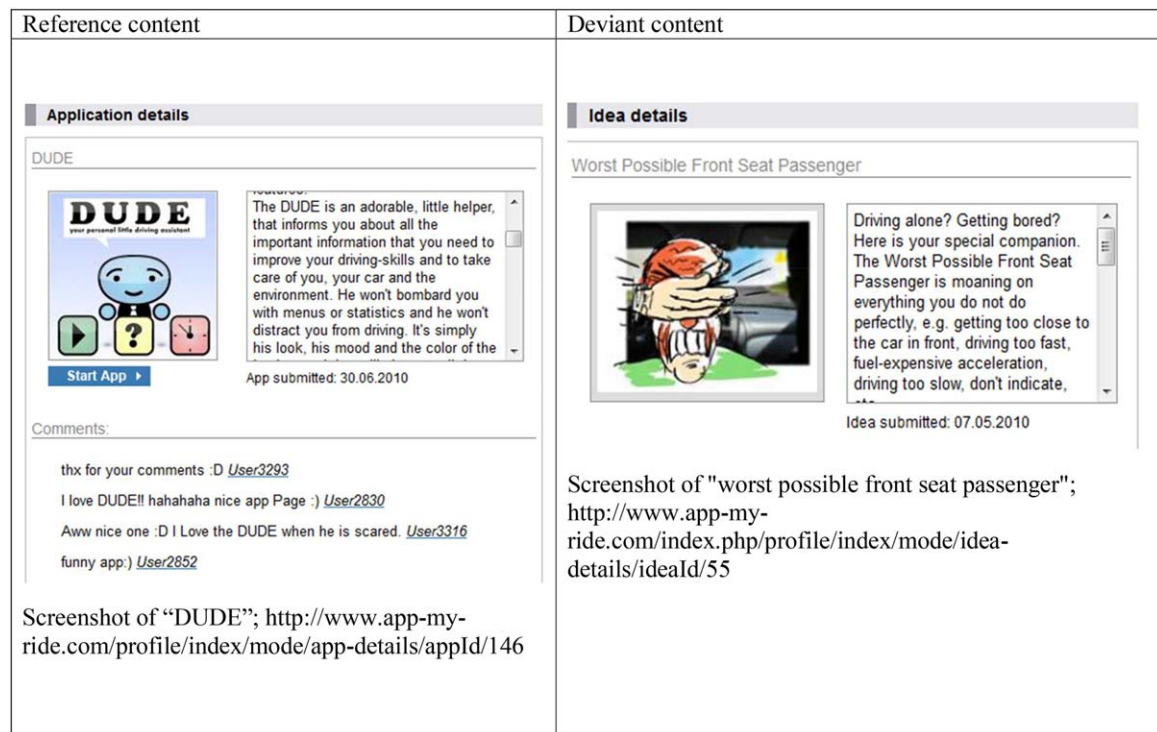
| Reference content | Deviant content |
|---|---|
| Application details<br><br>DUDE<br><br>DUDE<br>your personal little driving assistant<br><br>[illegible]<br>The DUDE is an adorable, little helper, that informs you about all the important information that you need to improve your driving-skills and to take care of you, your car and the environment. He won't bombard you with menus or statistics and he won't distract you from driving. It's simply his look, his mood and the color of the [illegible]<br><br>Start App<br><br>App submitted: 30.06.2010<br><br>Comments:<br><br>thx for your comments :D User3293<br>I love DUDE!! hahahaha nice app Page :) User2830<br>Aww nice one :D I Love the DUDE when he is scared. User3316<br>funny app:) User2852<br><br>Screenshot of "DUDE"; http://www.app-my-ride.com/profile/index/mode/app-details/appId/146 | Idea details<br><br>Worst Possible Front Seat Passenger<br><br>Driving alone? Getting bored? Here is your special companion. The Worst Possible Front Seat Passenger is moaning on everything you do not do perfectly, e.g. getting too close to the car in front, driving too fast, fuel-expensive acceleration, driving too slow, don't indicate, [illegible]<br><br>Idea submitted: 07.05.2010<br><br>Screenshot of "worst possible front seat passenger"; http://www.app-my-ride.com/index.php/profile/index/mode/idea-details/ideaId/55 |